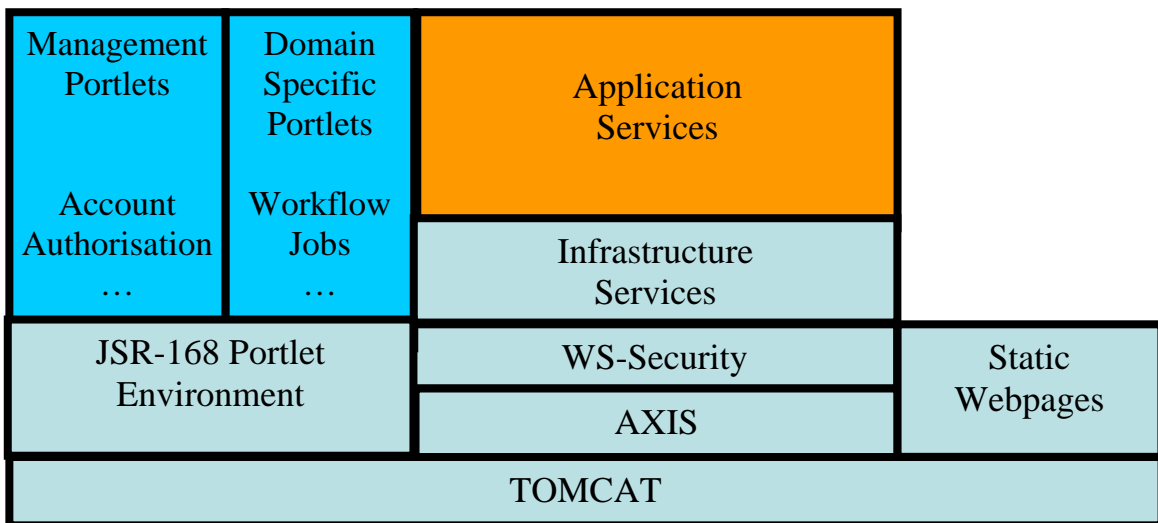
Management Portlets

Account Authorisation
…

Domain Specific Portlets

Workflow Jobs
…

Application Services

Infrastructure Services

JSR-168 Portlet Environment

WS-Security

AXIS

Static Webpages

TOMCAT